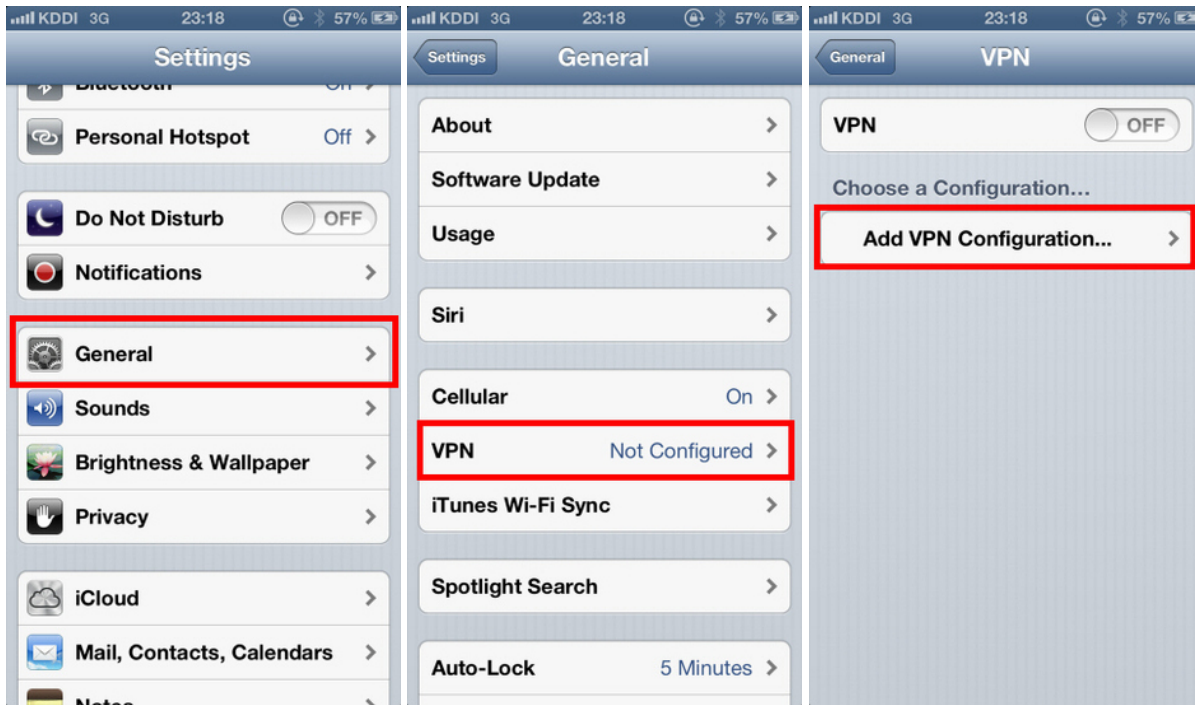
KDDI 3G 23:18 57%

Settings

Bluetooth On

Personal Hotspot Off

Do Not Disturb OFF

Notifications

General

Sounds

Brightness & Wallpaper

Privacy

iCloud

Mail, Contacts, Calendars

Notes

KDDI 3G 23:18 57%

Settings General

About

Software Update

Usage

Siri

Cellular On

VPN Not Configured

iTunes Wi-Fi Sync

Spotlight Search

Auto-Lock 5 Minutes

KDDI 3G 23:18 57%

General VPN

VPN OFF

Choose a Configuration...

Add VPN Configuration...